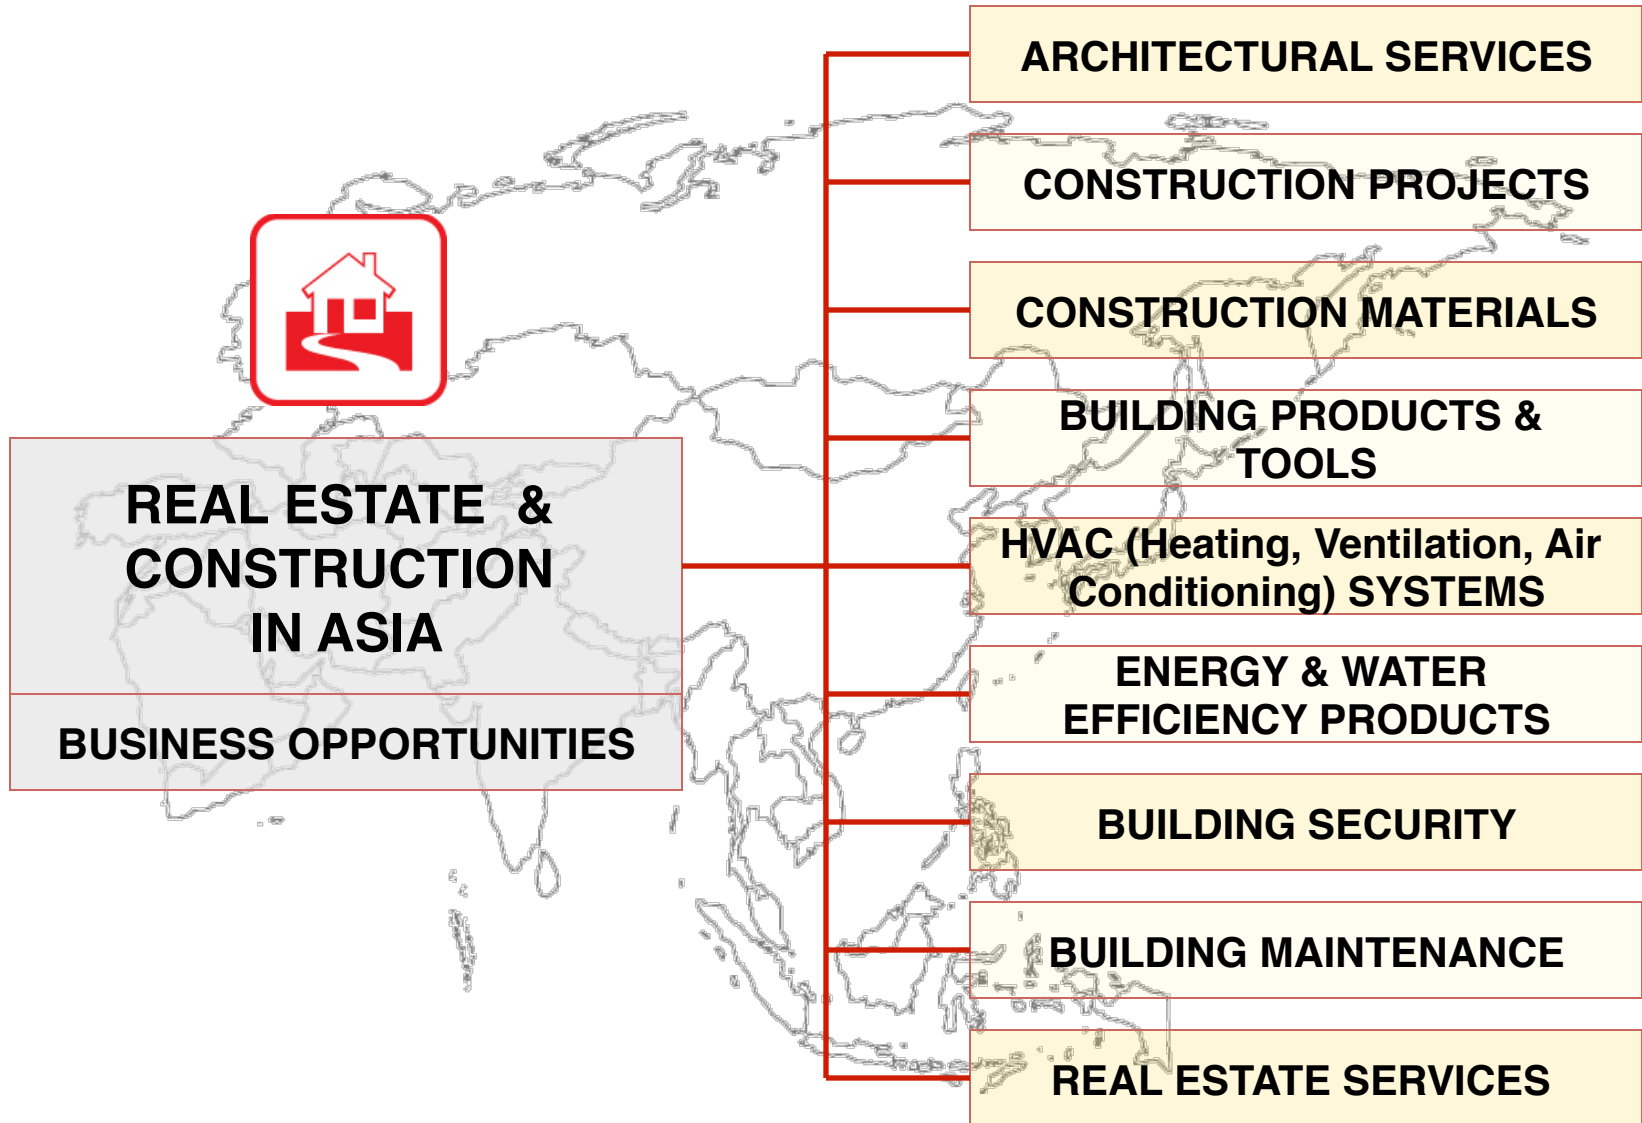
REAL ESTATE & CONSTRUCTION IN ASIA

BUSINESS OPPORTUNITIES

ARCHITECTURAL SERVICES

CONSTRUCTION PROJECTS

CONSTRUCTION MATERIALS

BUILDING PRODUCTS & TOOLS

HVAC (Heating, Ventilation, Air Conditioning) SYSTEMS

ENERGY & WATER EFFICIENCY PRODUCTS

BUILDING SECURITY

BUILDING MAINTENANCE

REAL ESTATE SERVICES